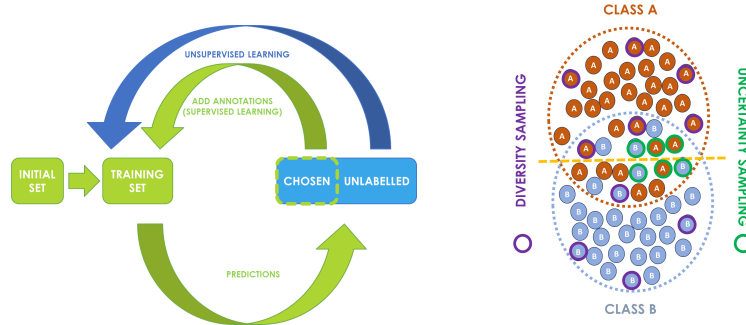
UNSUPERVISED LEARNING

ADD ANNOTATIONS (SUPERVISED LEARNING)

INITIAL SET

TRAINING SET

CHOSEN

UNLABELLED

PREDICTIONS

CLASS A

DIVERSITY SAMPLING

UNCERTAINTY SAMPLING

A A A A A A A A A A A A A A A A A A A A A A A A A A A A A A A A A A

B B B B B B B B B B B B B B B B B B B B B B B B B B B B B B B B B B B B B

CLASS B